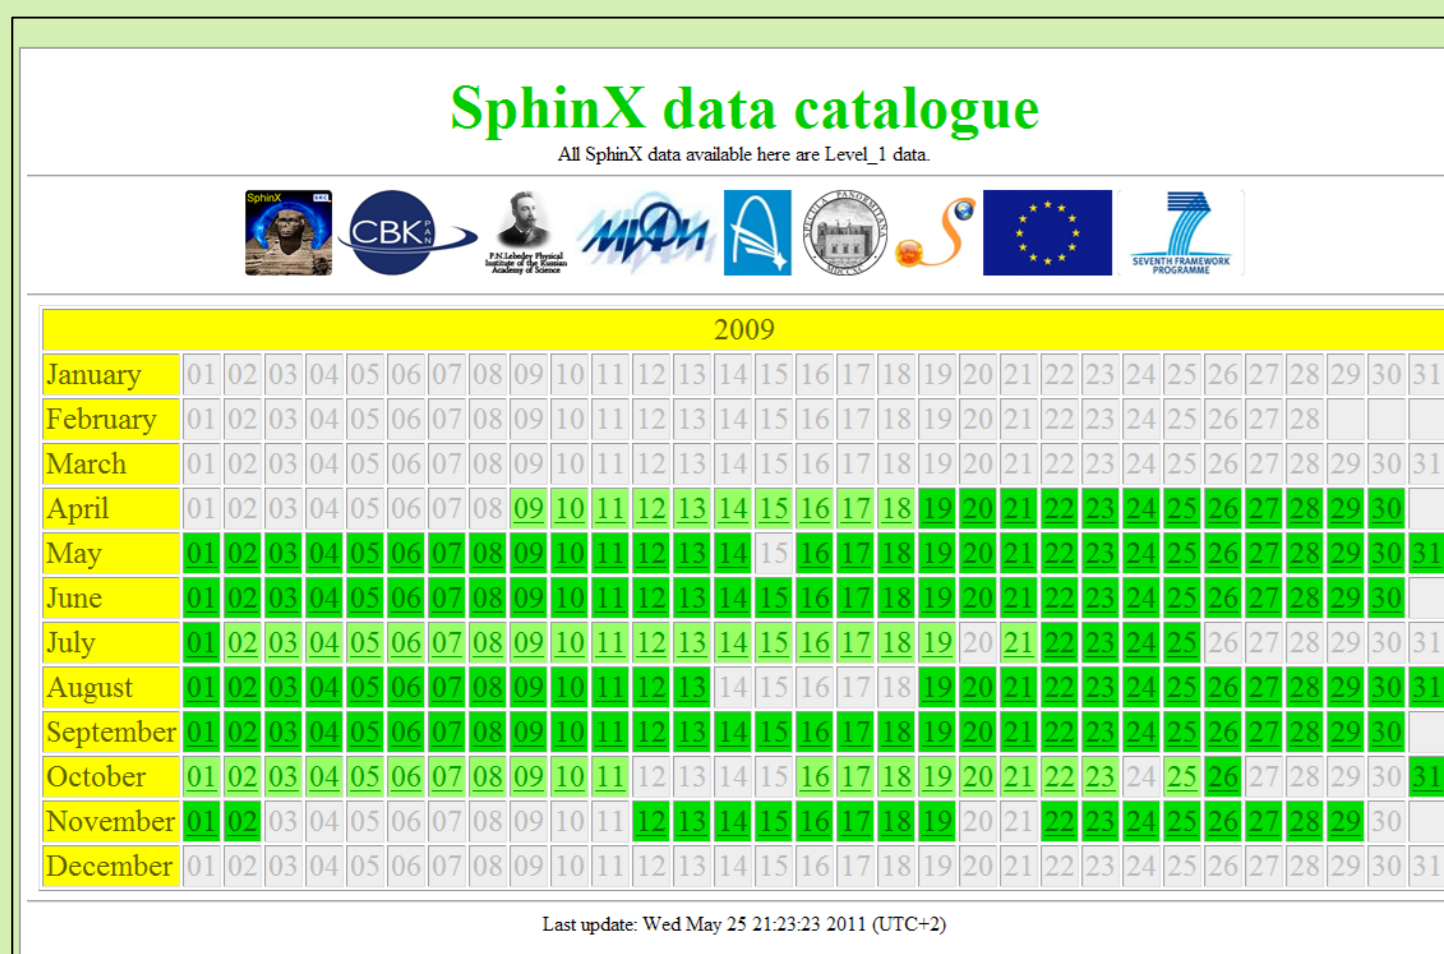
SphinX data catalogue

All SphinX data available here are Level_1 data.

SphinX SRC

CBK PAN

P.N.Lebedev Physical Institute of the Russian Academy of Science

МИФИ

SPECOLA PANORMITANA MDCCXC

SEVENTH FRAMEWORK PROGRAMME

| 2009 | | | | | | | | | | | | | | | | | | | | | | | | | | | | | | | |
|---|---|---|---|---|---|---|---|---|---|---|---|---|---|---|---|---|---|---|---|---|---|---|---|---|---|---|---|---|---|---|---|
| January | 01 | 02 | 03 | 04 | 05 | 06 | 07 | 08 | 09 | 10 | 11 | 12 | 13 | 14 | 15 | 16 | 17 | 18 | 19 | 20 | 21 | 22 | 23 | 24 | 25 | 26 | 27 | 28 | 29 | 30 | 31 |
| February | 01 | 02 | 03 | 04 | 05 | 06 | 07 | 08 | 09 | 10 | 11 | 12 | 13 | 14 | 15 | 16 | 17 | 18 | 19 | 20 | 21 | 22 | 23 | 24 | 25 | 26 | 27 | 28 | | | |
| March | 01 | 02 | 03 | 04 | 05 | 06 | 07 | 08 | 09 | 10 | 11 | 12 | 13 | 14 | 15 | 16 | 17 | 18 | 19 | 20 | 21 | 22 | 23 | 24 | 25 | 26 | 27 | 28 | 29 | 30 | 31 |
| April | 01 | 02 | 03 | 04 | 05 | 06 | 07 | 08 | 09 | 10 | 11 | 12 | 13 | 14 | 15 | 16 | 17 | 18 | 19 | 20 | 21 | 22 | 23 | 24 | 25 | 26 | 27 | 28 | 29 | 30 | |
| May | 01 | 02 | 03 | 04 | 05 | 06 | 07 | 08 | 09 | 10 | 11 | 12 | 13 | 14 | 15 | 16 | 17 | 18 | 19 | 20 | 21 | 22 | 23 | 24 | 25 | 26 | 27 | 28 | 29 | 30 | 31 |
| June | 01 | 02 | 03 | 04 | 05 | 06 | 07 | 08 | 09 | 10 | 11 | 12 | 13 | 14 | 15 | 16 | 17 | 18 | 19 | 20 | 21 | 22 | 23 | 24 | 25 | 26 | 27 | 28 | 29 | 30 | |
| July | 01 | 02 | 03 | 04 | 05 | 06 | 07 | 08 | 09 | 10 | 11 | 12 | 13 | 14 | 15 | 16 | 17 | 18 | 19 | 20 | 21 | 22 | 23 | 24 | 25 | 26 | 27 | 28 | 29 | 30 | 31 |
| August | 01 | 02 | 03 | 04 | 05 | 06 | 07 | 08 | 09 | 10 | 11 | 12 | 13 | 14 | 15 | 16 | 17 | 18 | 19 | 20 | 21 | 22 | 23 | 24 | 25 | 26 | 27 | 28 | 29 | 30 | 31 |
| September | 01 | 02 | 03 | 04 | 05 | 06 | 07 | 08 | 09 | 10 | 11 | 12 | 13 | 14 | 15 | 16 | 17 | 18 | 19 | 20 | 21 | 22 | 23 | 24 | 25 | 26 | 27 | 28 | 29 | 30 | |
| October | 01 | 02 | 03 | 04 | 05 | 06 | 07 | 08 | 09 | 10 | 11 | 12 | 13 | 14 | 15 | 16 | 17 | 18 | 19 | 20 | 21 | 22 | 23 | 24 | 25 | 26 | 27 | 28 | 29 | 30 | 31 |
| November | 01 | 02 | 03 | 04 | 05 | 06 | 07 | 08 | 09 | 10 | 11 | 12 | 13 | 14 | 15 | 16 | 17 | 18 | 19 | 20 | 21 | 22 | 23 | 24 | 25 | 26 | 27 | 28 | 29 | 30 | |
| December | 01 | 02 | 03 | 04 | 05 | 06 | 07 | 08 | 09 | 10 | 11 | 12 | 13 | 14 | 15 | 16 | 17 | 18 | 19 | 20 | 21 | 22 | 23 | 24 | 25 | 26 | 27 | 28 | 29 | 30 | 31 |

Last update: Wed May 25 21:23:23 2011 (UTC+2)